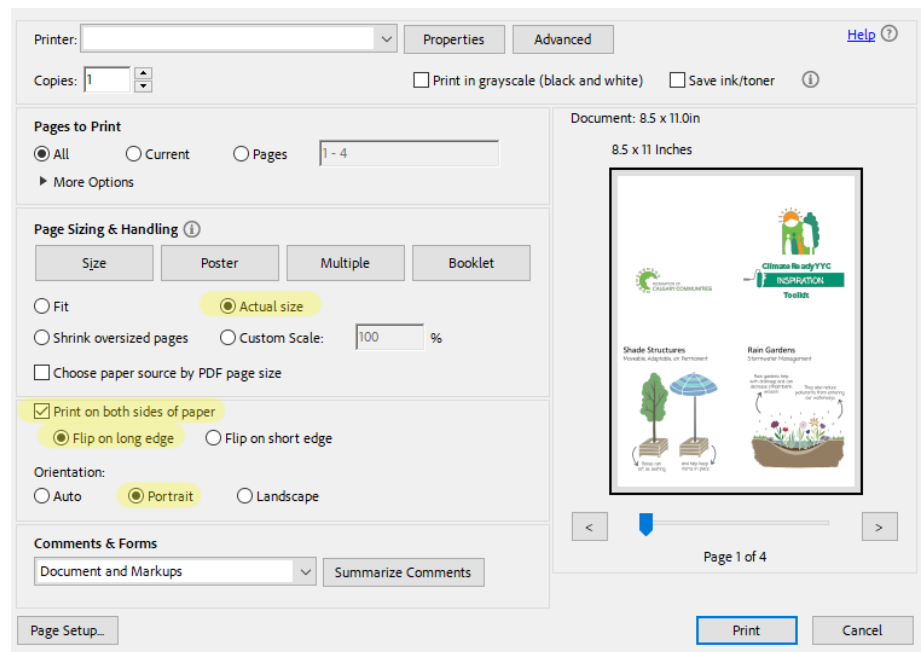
Printer:
Properties
Advanced
Help ?

Copies: 1
Print in grayscale (black and white)
Save ink/toner

Pages to Print
All
Current
Pages
1 - 4
More Options

Page Sizing & Handling
Size
Poster
Multiple
Booklet
Fit
Actual size
Shrink oversized pages
Custom Scale:
100
%
Choose paper source by PDF page size

Print on both sides of paper
Flip on long edge
Flip on short edge

Orientation:
Auto
Portrait
Landscape

Comments & Forms
Document and Markups
Summarize Comments

Document: 8.5 x 11.0in
8.5 x 11 Inches

FEDERATION OF CALGARY COMMUNITIES
Climate Ready YYC
INSPIRATION
Toolkit

Shade Structures
Moveable, Adaptable, or Permanent
Rain Gardens
Stormwater Management
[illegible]
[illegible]
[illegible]
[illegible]

<
>
Page 1 of 4

Page Setup...
Print
Cancel